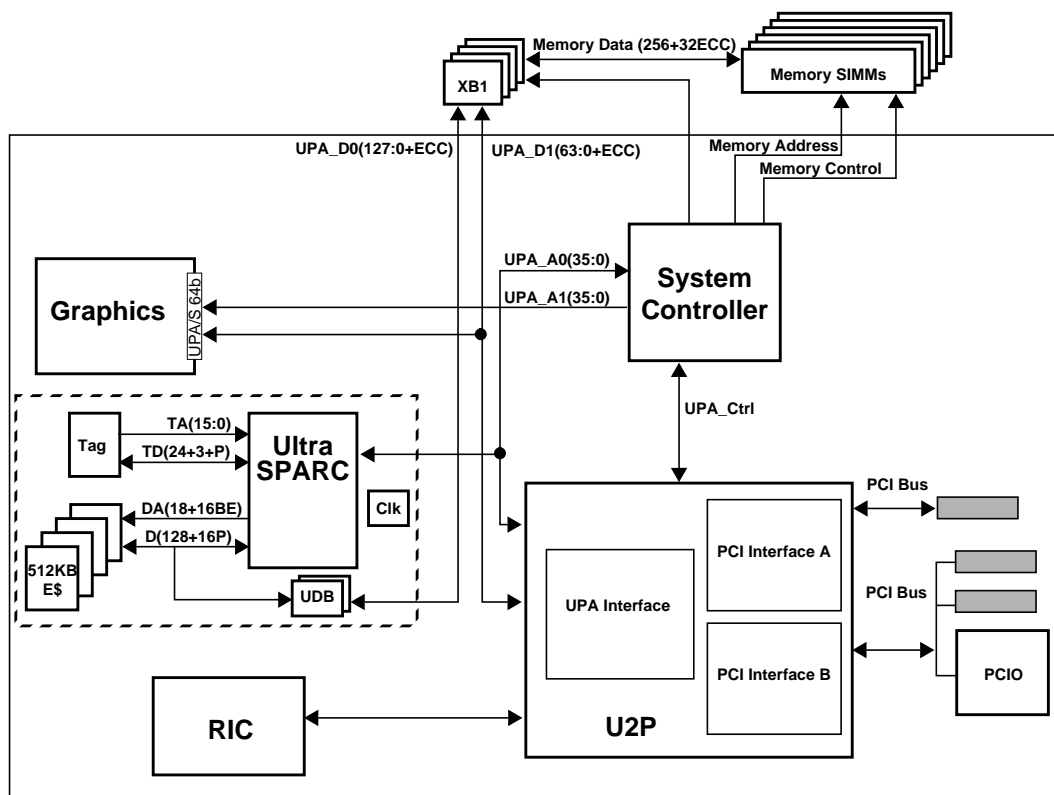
XB1

Memory Data (256+32ECC)

Memory SIMMs

UPA_D0(127:0+ECC)

UPA_D1(63:0+ECC)

Memory Address

Memory Control

UPA_A0(35:0)

UPA_A1(35:0)

System Controller

Graphics

UPA/S 64b

Tag

TA(15:0)

TD(24+3+P)

Ultra SPARC

DA(18+16BE)

D(128+16P)

Clk

512KB E$

UDB

UPA_Ctrl

PCI Bus

PCI Interface A

UPA Interface

PCI Bus

PCI Interface B

PCIO

RIC

U2P